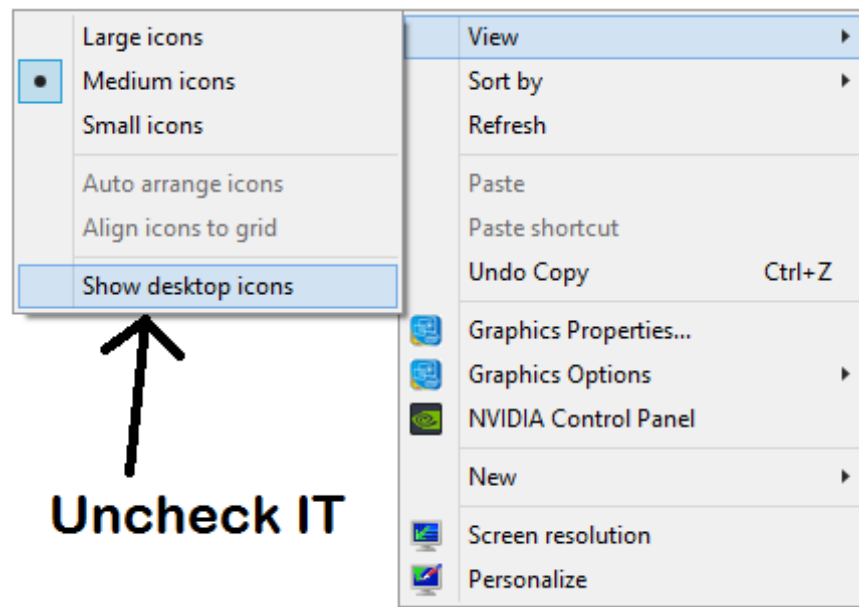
Large icons
Medium icons
Small icons
Auto arrange icons
Align icons to grid
Show desktop icons

View
Sort by
Refresh
Paste
Paste shortcut
Undo Copy Ctrl+Z
Graphics Properties...
Graphics Options
NVIDIA Control Panel
New
Screen resolution
Personalize

Uncheck IT